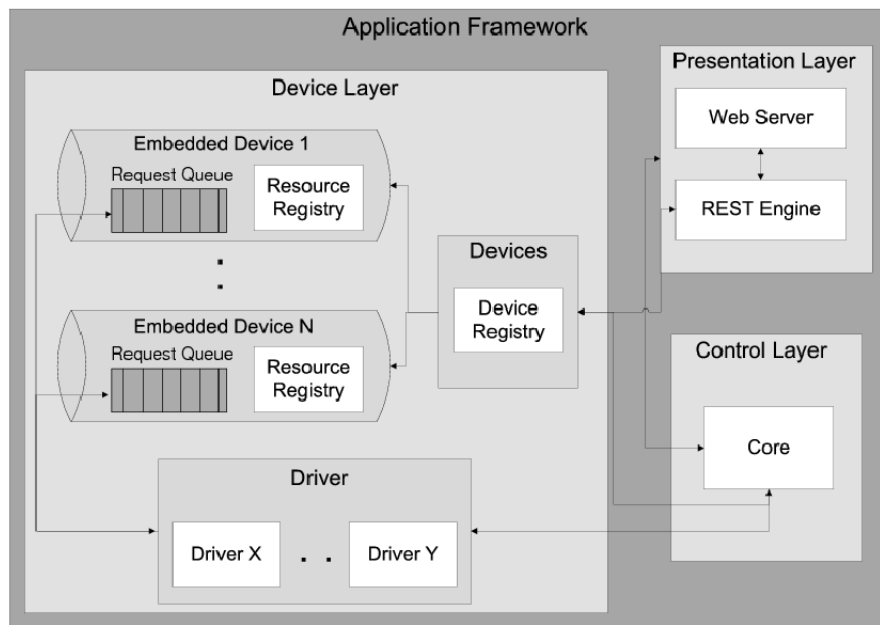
Application Framework

Device Layer

Embedded Device 1

Request Queue

Resource Registry

Embedded Device N

Request Queue

Resource Registry

Devices

Device Registry

Driver

Driver X

Driver Y

Presentation Layer

Web Server

REST Engine

Control Layer

Core